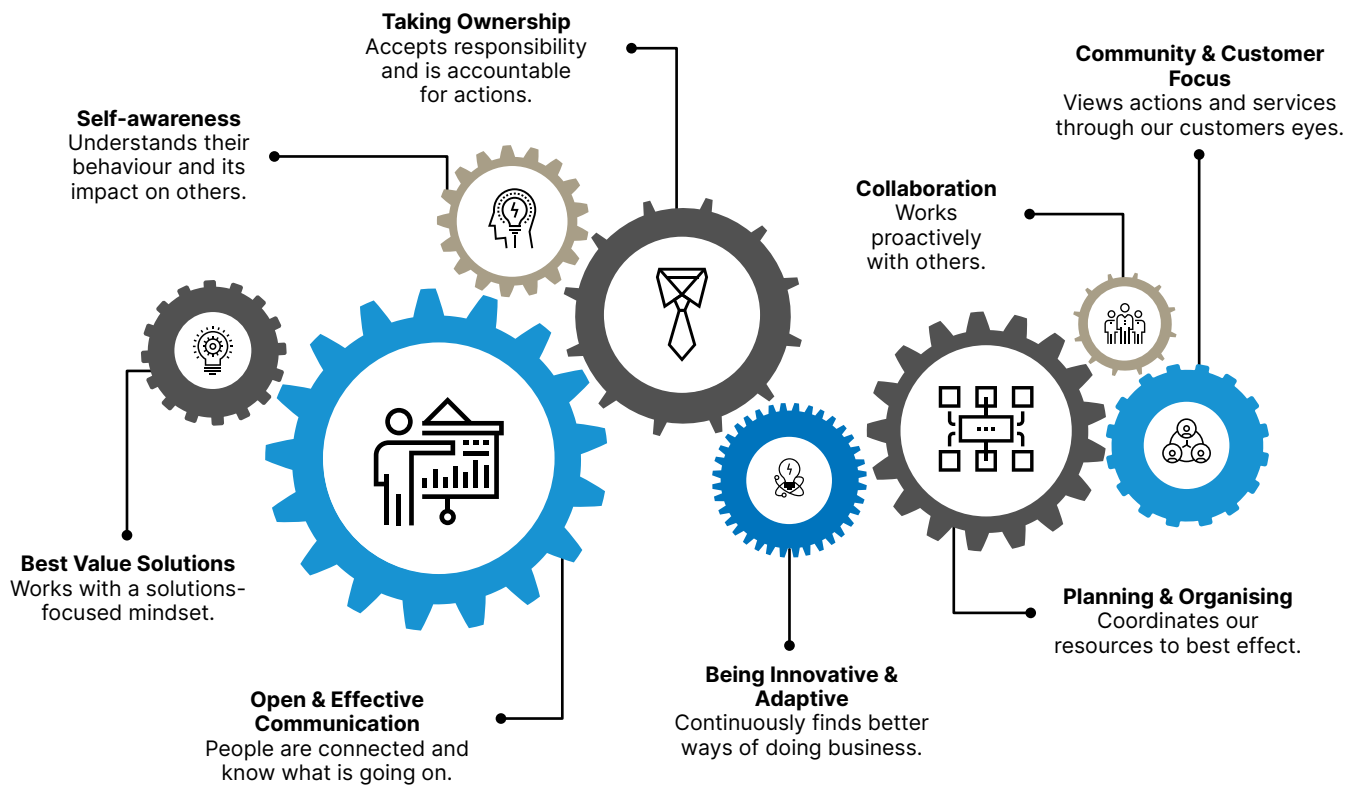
**Taking Ownership**
Accepts responsibility and is accountable for actions.

**Community & Customer Focus**
Views actions and services through our customers eyes.

**Self-awareness**
Understands their behaviour and its impact on others.

**Collaboration**
Works proactively with others.

**Best Value Solutions**
Works with a solutions-focused mindset.

**Planning & Organising**
Coordinates our resources to best effect.

**Being Innovative & Adaptive**
Continuously finds better ways of doing business.

**Open & Effective Communication**
People are connected and know what is going on.